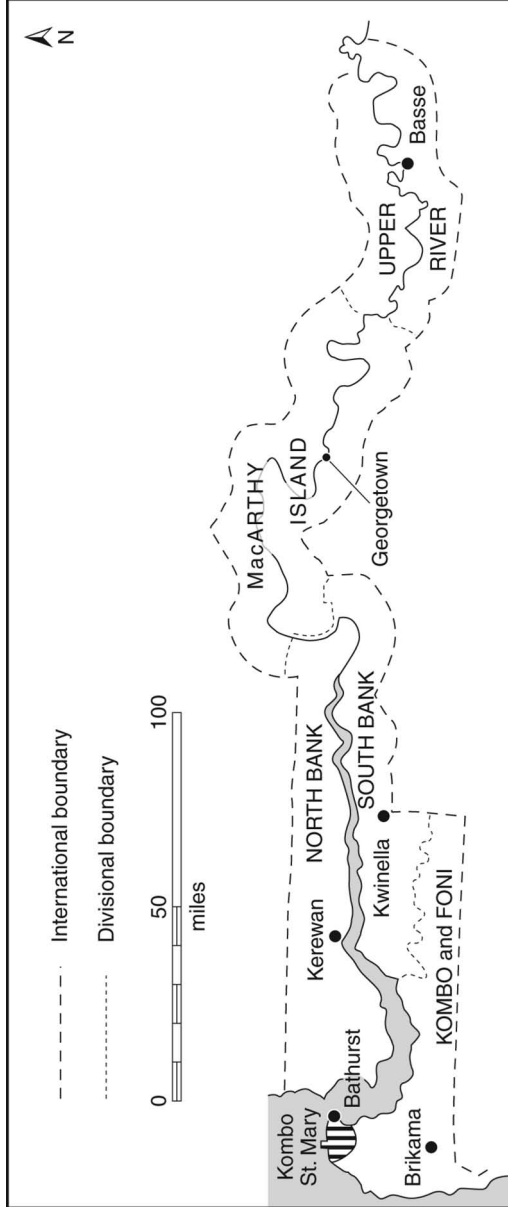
N

International boundary

Divisional boundary

0

50

100

miles

Basse

UPPER

RIVER

MacARTHY

ISLAND

Georgetown

NORTH BANK

SOUTH BANK

Kerewan

Kwinella

KOMBO and FONI

Kombo St. Mary

Bathurst

Brikama